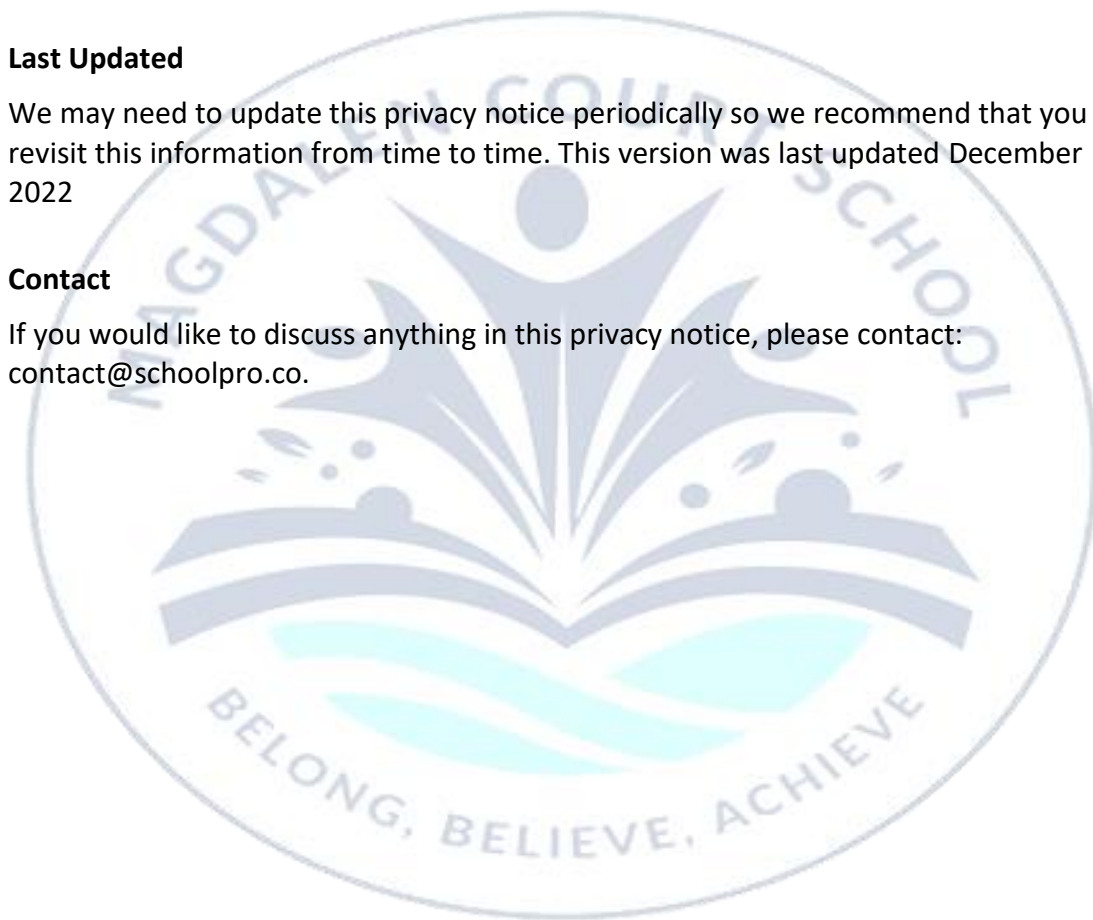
**Last Updated**

We may need to update this privacy notice periodically so we recommend that you revisit this information from time to time. This version was last updated December 2022

**Contact**

If you would like to discuss anything in this privacy notice, please contact: contact@schoolpro.co.

MAGDALEN COURT SCHOOL

BELONG, BELIEVE, ACHIEVE